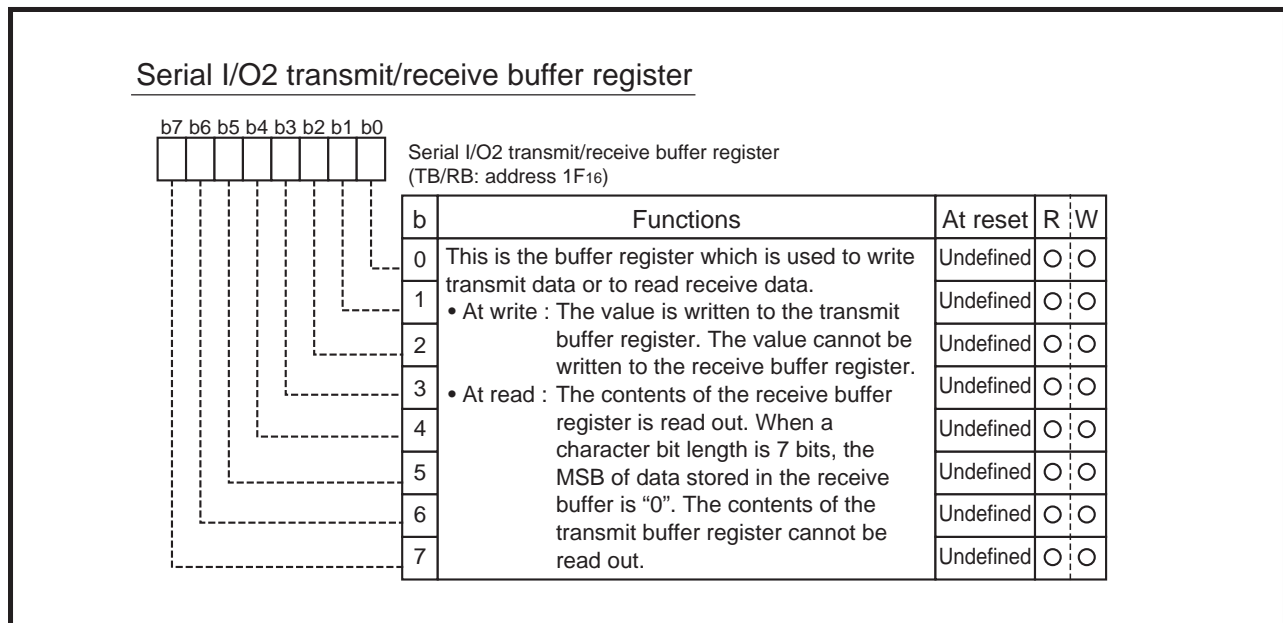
Serial I/O2 transmit/receive buffer register

b7 b6 b5 b4 b3 b2 b1 b0

Serial I/O2 transmit/receive buffer register
(TB/RB: address $1F_{16}$)

| b | Functions | At reset | R | W |
|---|---|---|---|---|
| 0 | This is the buffer register which is used to write transmit data or to read receive data. • At write : The value is written to the transmit buffer register. The value cannot be written to the receive buffer register. • At read : The contents of the receive buffer register is read out. When a character bit length is 7 bits, the MSB of data stored in the receive buffer is “0”. The contents of the transmit buffer register cannot be read out. | Undefined | O | O |
| 1 | | Undefined | O | O |
| 2 | | Undefined | O | O |
| 3 | | Undefined | O | O |
| 4 | | Undefined | O | O |
| 5 | | Undefined | O | O |
| 6 | | Undefined | O | O |
| 7 | | Undefined | O | O |